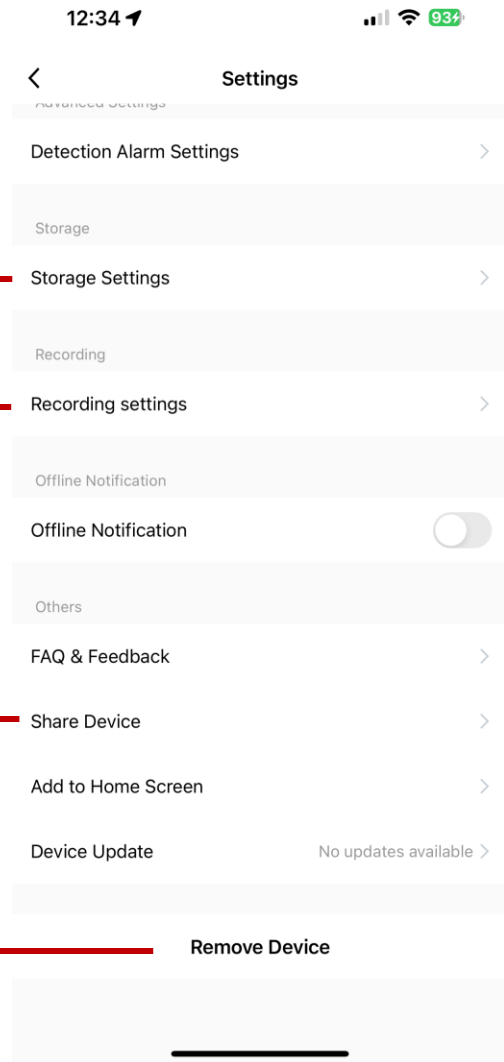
12:34

93

Settings

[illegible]

Detection Alarm Settings

Storage

Storage Settings

Recording

Recording settings

Offline Notification

Offline Notification

Others

FAQ & Feedback

Share Device

Add to Home Screen

Device Update

No updates available

Remove Device